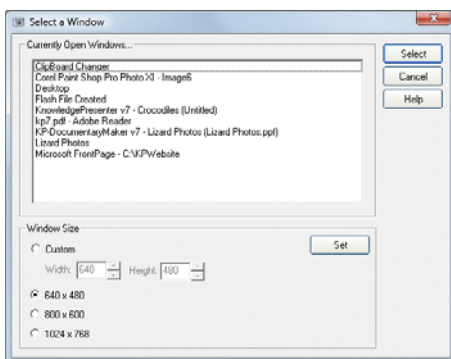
Select a Window

Currently Open Windows...

ClipBoard Changer
Corel Paint Shop Pro Photo XI - Image6
Desktop
Flash File Created
KnowledgePresenter v7 - Crocodiles (Untitled)
kp7.pdf - Adobe Reader
KP-DocumentaryMaker v7 - Lizard Photos (Lizard Photos.ppf)
Lizard Photos
Microsoft FrontPage - C:\KPWebsite

Select
Cancel
Help

Window Size

Custom

Set

Width: 640 Height: 480

640 x 480
800 x 600
1024 x 768